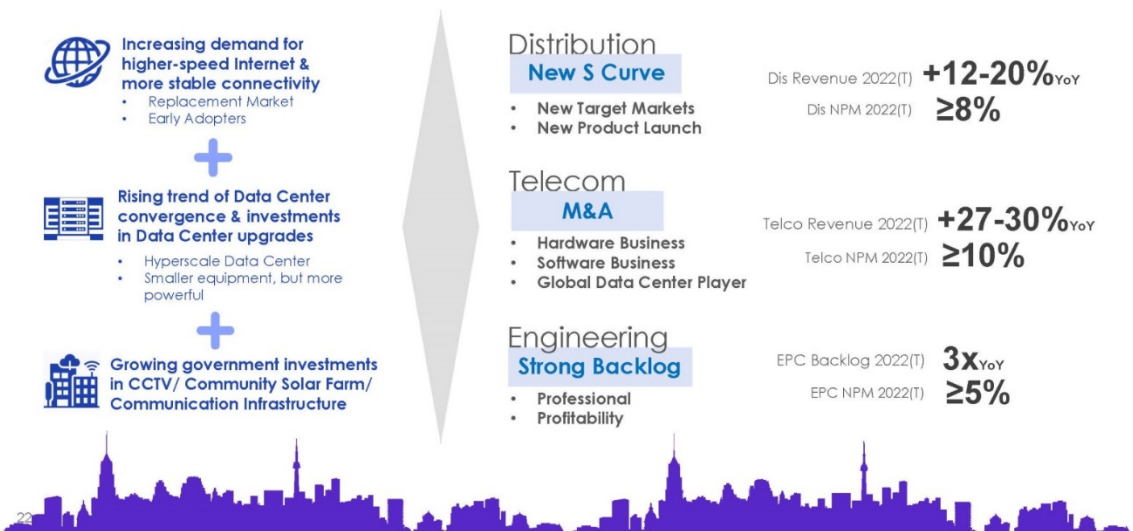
Increasing demand for higher-speed Internet & more stable connectivity
• Replacement Market
• Early Adopters

+

Rising trend of Data Center convergence & investments in Data Center upgrades
• Hyperscale Data Center
• Smaller equipment, but more powerful

+

Growing government investments in CCTV/ Community Solar Farm/ Communication Infrastructure

22

Distribution
New S Curve
• New Target Markets
• New Product Launch

Dis Revenue 2022(T) +12-20%$_{YoY}$
Dis NPM 2022(T) ≥8%

Telecom
M&A
• Hardware Business
• Software Business
• Global Data Center Player

Telco Revenue 2022(T) +27-30%$_{YoY}$
Telco NPM 2022(T) ≥10%

Engineering
Strong Backlog
• Professional
• Profitability

EPC Backlog 2022(T) 3x$_{YoY}$
EPC NPM 2022(T) ≥5%